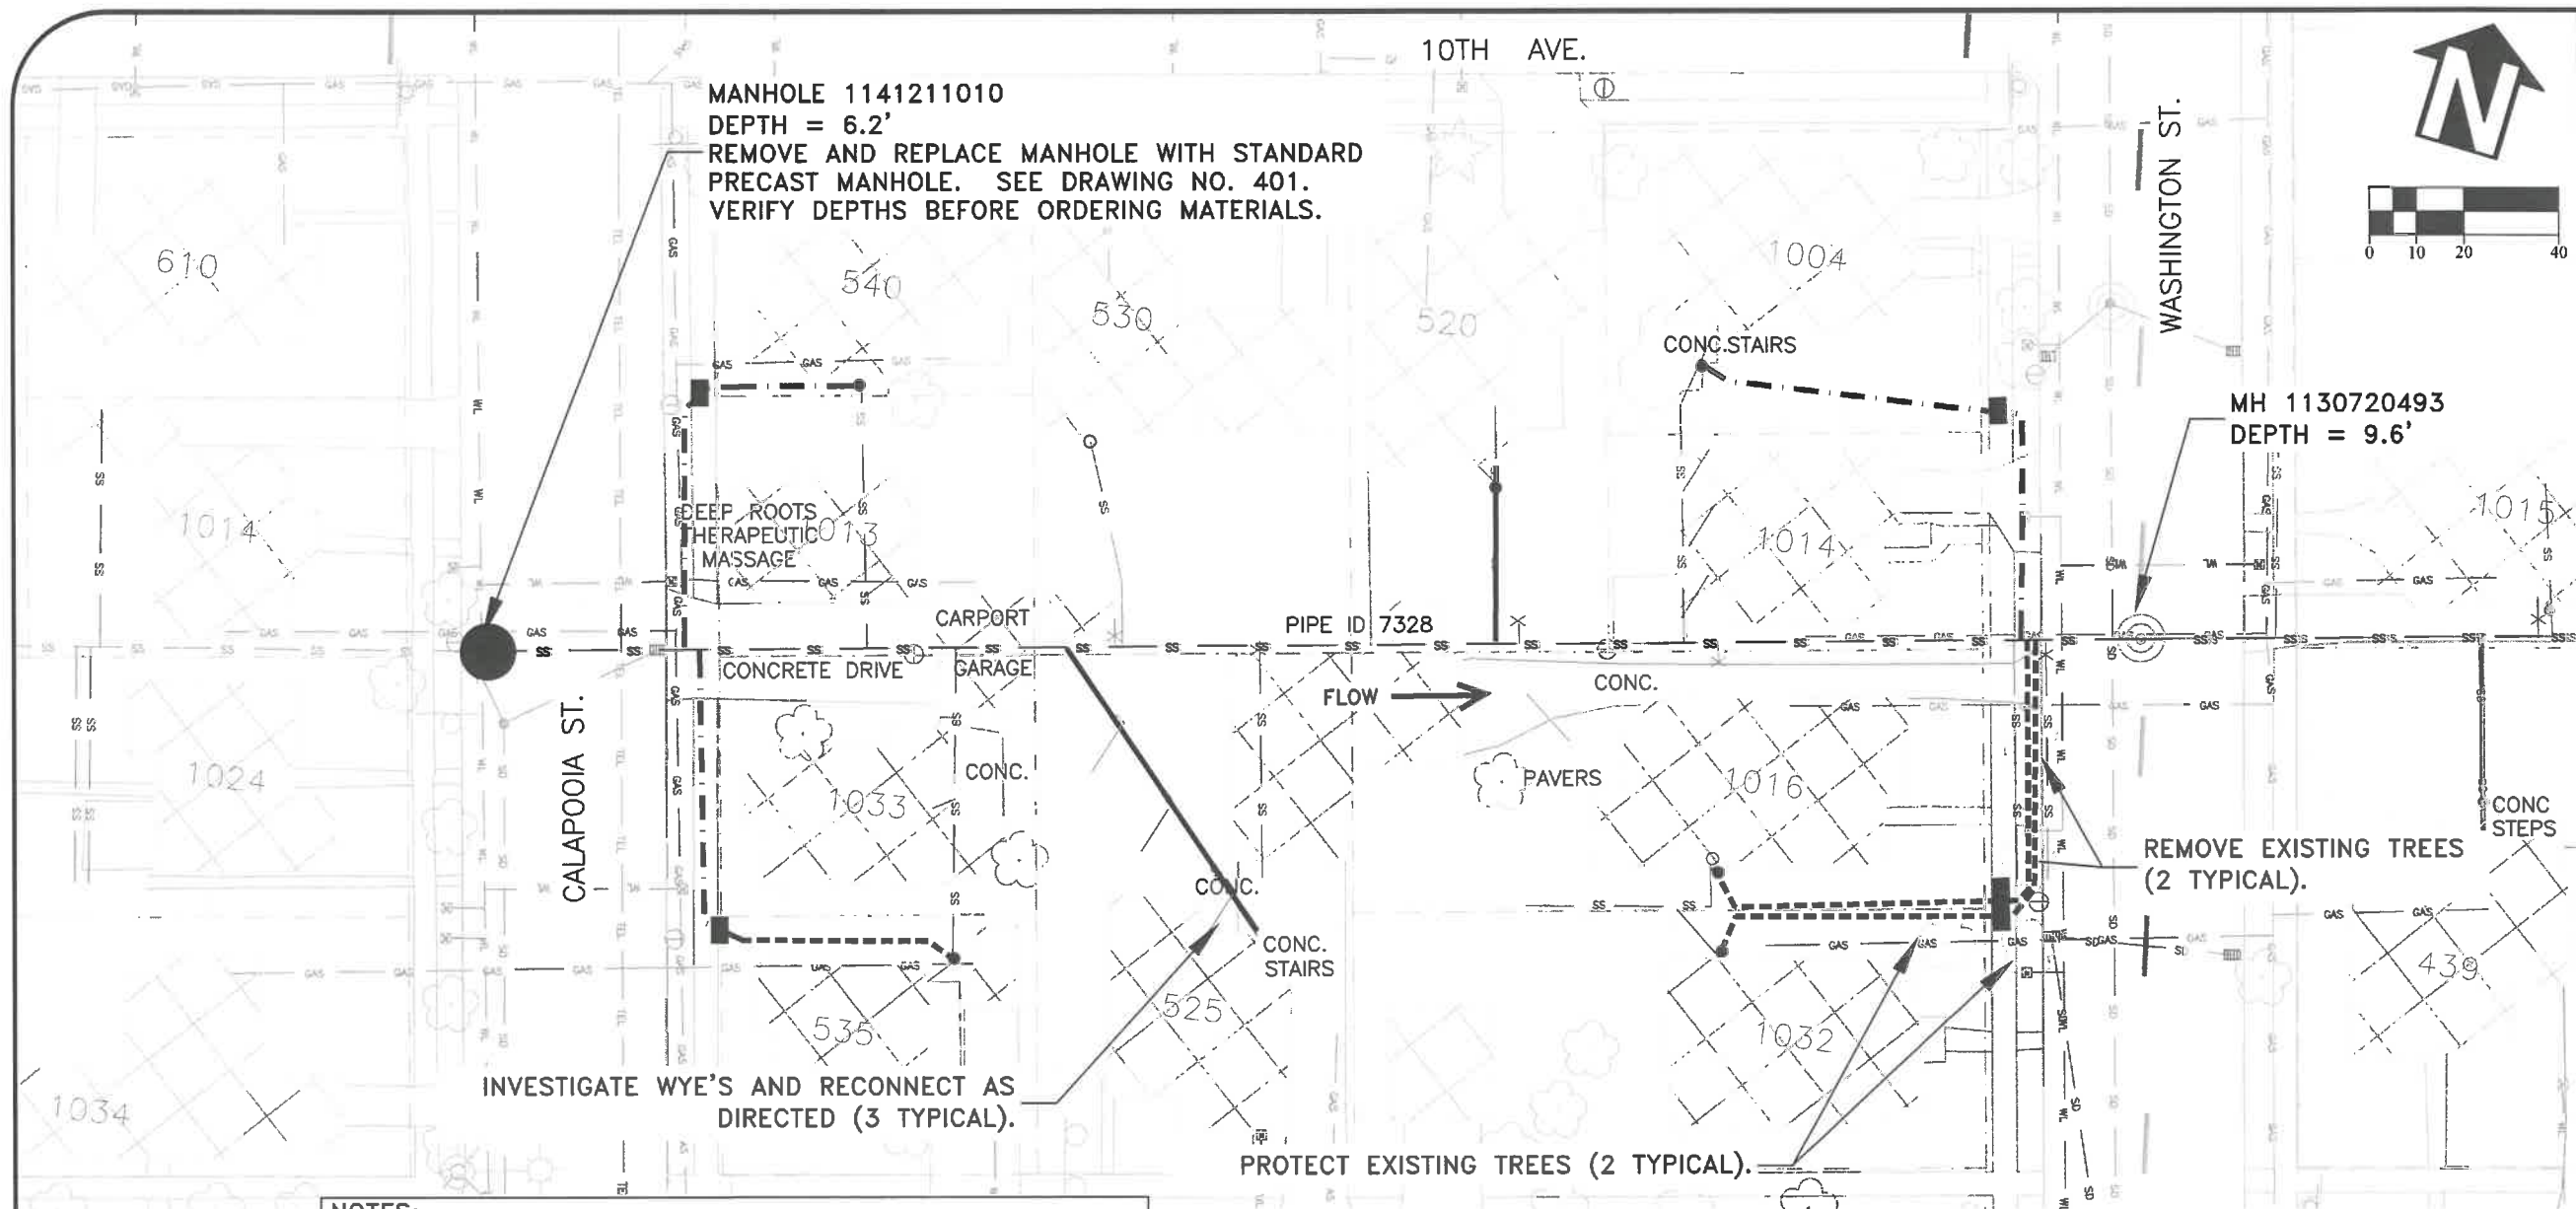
10TH AVE.

MANHOLE 1141211010
DEPTH = 6.2'
REMOVE AND REPLACE MANHOLE WITH STANDARD PRECAST MANHOLE. SEE DRAWING NO. 401. VERIFY DEPTHS BEFORE ORDERING MATERIALS.

WASHINGTON ST.

0 10 20 40

610

540

530

520

1004

CONC.STAIRS

MH 1130720493
DEPTH = 9.6'

1014

DEEP ROOTS THERAPEUTIC MASSAGE

1013

1014

1015

CARPORT

PIPE ID 7328

CONCRETE DRIVE

GARAGE

FLOW

CONC.

CALAPOOIA ST.

1024

1033

CONC.

PAVERS

1016

CONC STEPS

REMOVE EXISTING TREES (2 TYPICAL).

CONC.

CONC. STAIRS

525

535

1032

439

1034

INVESTIGATE WYE'S AND RECONNECT AS DIRECTED (3 TYPICAL).

PROTECT EXISTING TREES (2 TYPICAL).

NOTES: